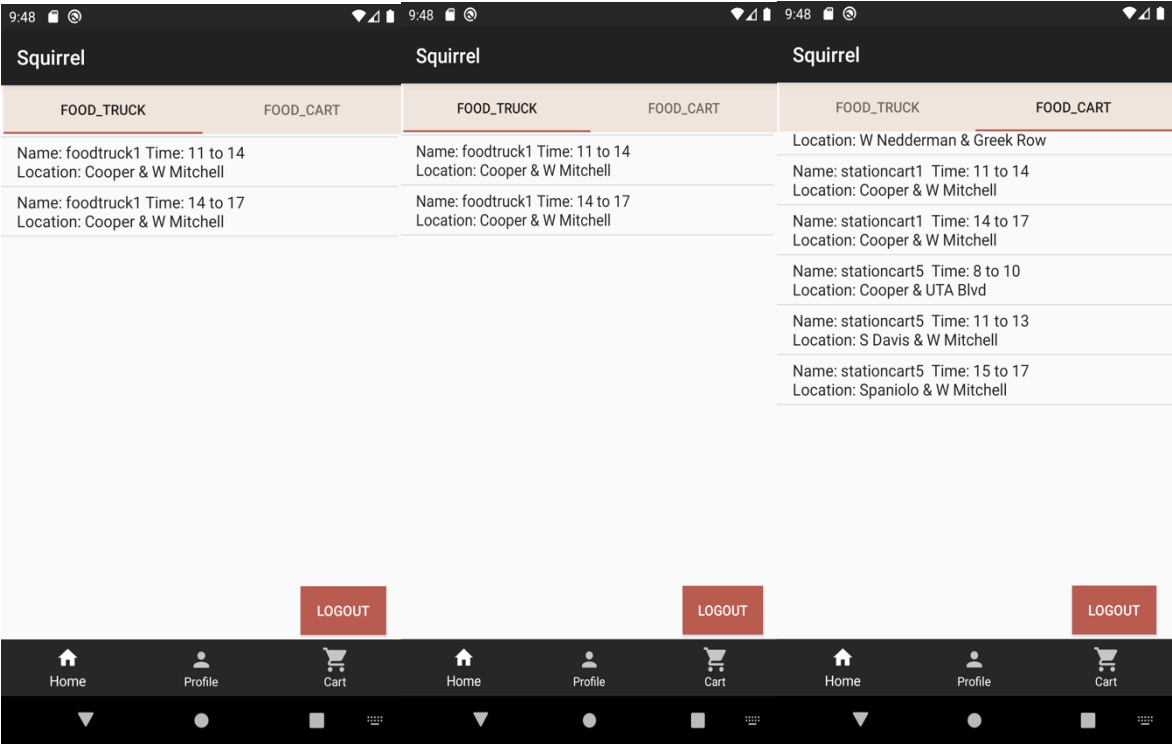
9:48

Squirrel

FOOD_TRUCK FOOD_CART

Name: foodtruck1 Time: 11 to 14
Location: Cooper & W Mitchell

Name: foodtruck1 Time: 14 to 17
Location: Cooper & W Mitchell

LOGOUT

Home Profile Cart

9:48

Squirrel

FOOD_TRUCK FOOD_CART

Name: foodtruck1 Time: 11 to 14
Location: Cooper & W Mitchell

Name: foodtruck1 Time: 14 to 17
Location: Cooper & W Mitchell

LOGOUT

Home Profile Cart

9:48

Squirrel

FOOD_TRUCK FOOD_CART

Location: W Nedderman & Greek Row

Name: stationcart1 Time: 11 to 14
Location: Cooper & W Mitchell

Name: stationcart1 Time: 14 to 17
Location: Cooper & W Mitchell

Name: stationcart5 Time: 8 to 10
Location: Cooper & UTA Blvd

Name: stationcart5 Time: 11 to 13
Location: S Davis & W Mitchell

Name: stationcart5 Time: 15 to 17
Location: Spaniolo & W Mitchell

LOGOUT

Home Profile Cart